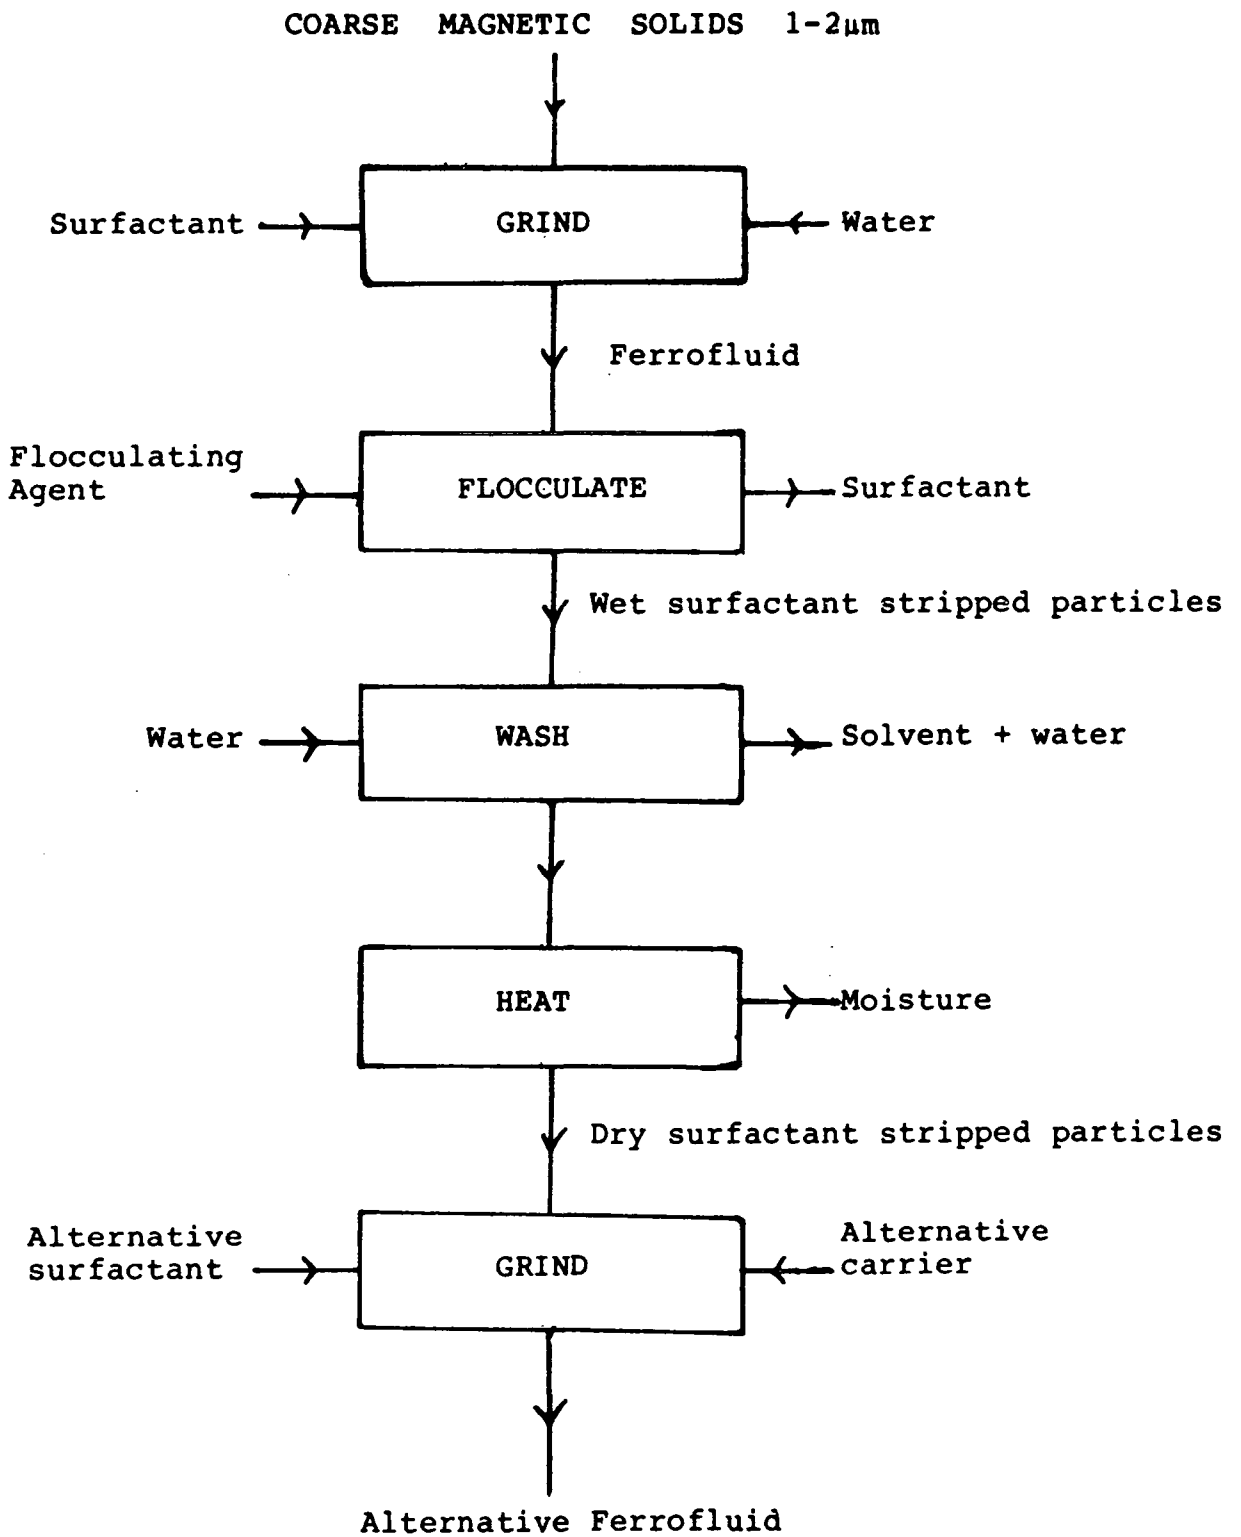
COARSE MAGNETIC SOLIDS 1-2μm

Surfactant

GRIND

Water

Ferrofluid

Flocculating Agent

FLOCCULATE

Surfactant

Wet surfactant stripped particles

Water

WASH

Solvent + water

HEAT

Moisture

Dry surfactant stripped particles

Alternative surfactant

GRIND

Alternative carrier

Alternative Ferrofluid